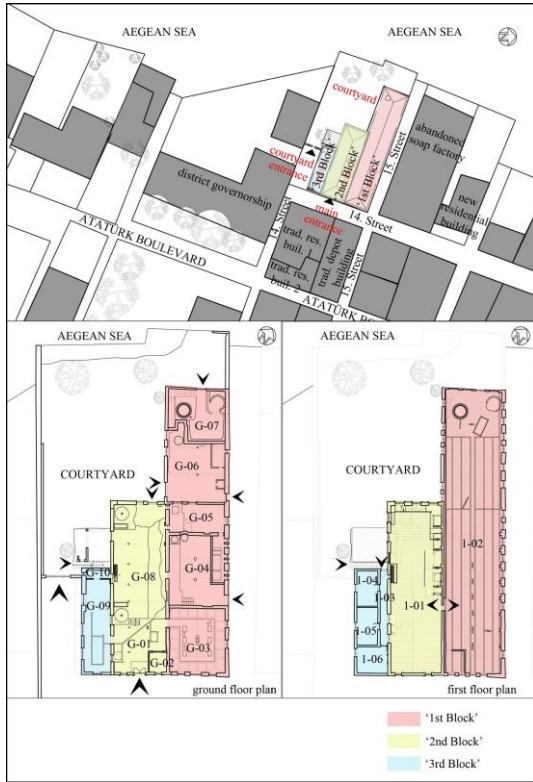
AEGEAN SEA

AEGEAN SEA

courtyard

courtyard entrance

3rd Block

2nd Block

1st Block

15. Street

abandoned soap factory

new residential building

district governorship

main entrance

14. Street

14. Street

ATATURK BOULEVARD

trad. res. buil.

trad. res. buil. 2

trad. depot building

15. Street

ATATURK B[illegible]

AEGEAN SEA

COURTYARD

G-07

G-06

G-05

G-04

G-08

G-10

G-09

G-01

G-02

G-03

ground floor plan

AEGEAN SEA

COURTYARD

1-02

1-04

1-03

1-01

1-05

1-06

first floor plan

'1st Block'

'2nd Block'

'3rd Block'